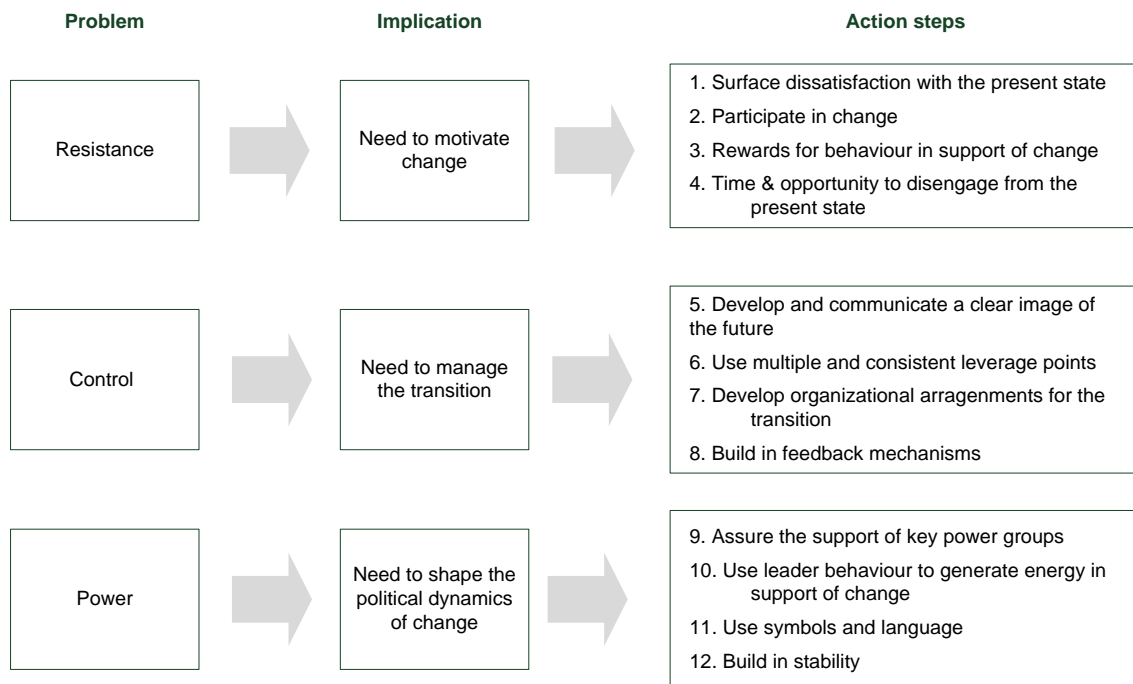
Problem

Implication

Action steps

Resistance

Need to motivate change

1. Surface dissatisfaction with the present state
2. Participate in change
3. Rewards for behaviour in support of change
4. Time & opportunity to disengage from the present state

Control

Need to manage the transition

5. Develop and communicate a clear image of the future
6. Use multiple and consistent leverage points
7. Develop organizational arragenments for the transition
8. Build in feedback mechanisms

Power

Need to shape the political dynamics of change

9. Assure the support of key power groups
10. Use leader behaviour to generate energy in support of change
11. Use symbols and language
12. Build in stability